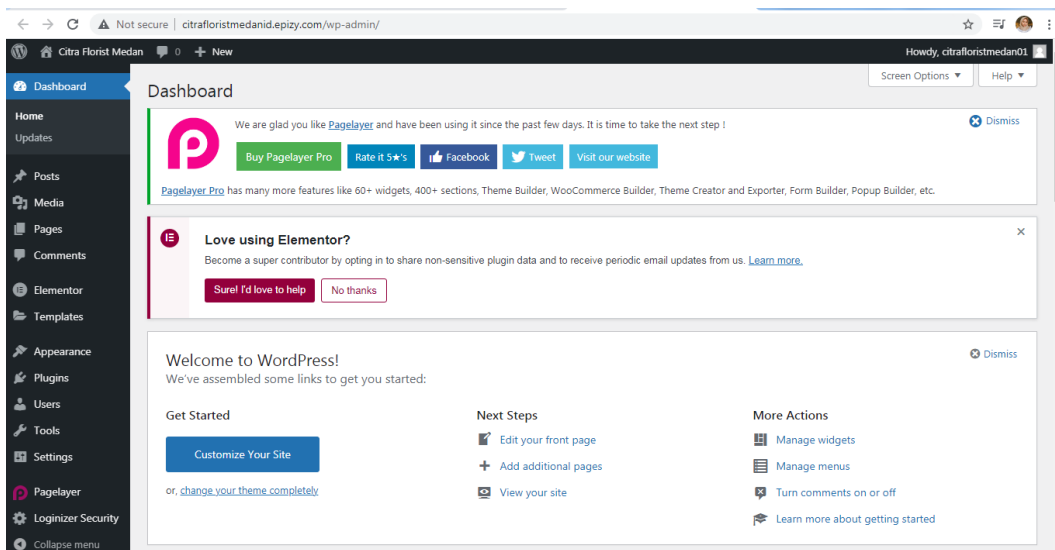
Not secure | citrafloristmedanid.epizy.com/wp-admin/

Citra Florist Medan 0 + New

Howdy, citrafloristmedan01

Dashboard
Home
Updates
Posts
Media
Pages
Comments
Elementor
Templates
Appearance
Plugins
Users
Tools
Settings
Pagelayer
Loginizer Security
Collapse menu

Screen Options ▼ Help ▼

Dashboard

We are glad you like Pagelayer and have been using it since the past few days. It is time to take the next step !

Dismiss

Buy Pagelayer Pro Rate it 5★'s Facebook Tweet Visit our website

Pagelayer Pro has many more features like 60+ widgets, 400+ sections, Theme Builder, WooCommerce Builder, Theme Creator and Exporter, Form Builder, Popup Builder, etc.

Love using Elementor?

Become a super contributor by opting in to share non-sensitive plugin data and to receive periodic email updates from us. Learn more.

Sure! I'd love to help No thanks

×

Welcome to WordPress!
We've assembled some links to get you started:

Dismiss

Get Started

Customize Your Site

or, change your theme completely

Next Steps

Edit your front page
Add additional pages
View your site

More Actions

Manage widgets
Manage menus
Turn comments on or off
Learn more about getting started